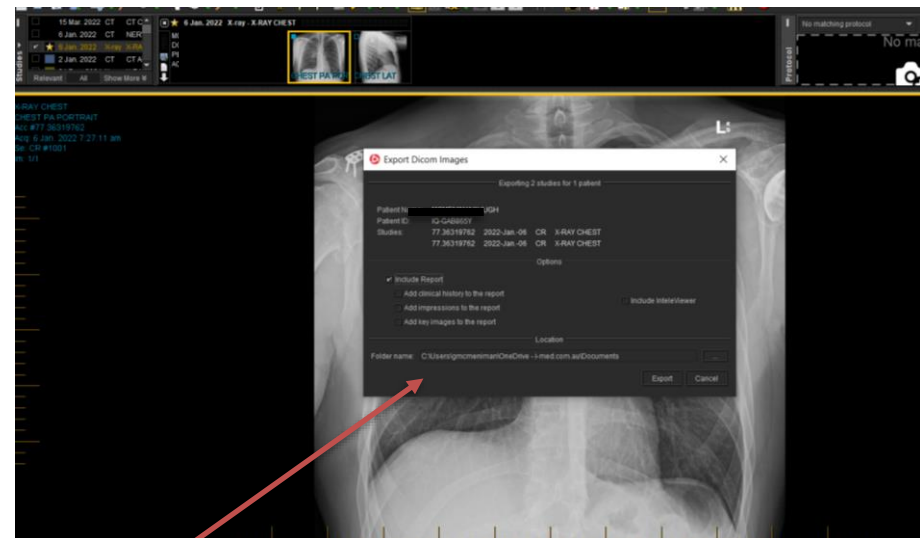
Studies
15 Mar. 2022 CT CT C
6 Jan. 2022 CT NER
6 Jan. 2022 X-ray X-RA
2 Jan. 2022 CT CT A
Relevant All Show More
6 Jan. 2022 X-ray - X-RAY CHEST
CHEST PA POR
CHEST LAT
No matching protocol
Protocol
No ma

X-RAY CHEST
CHEST PA PORTRAIT
Acc #77.36319762
Acq: 6 Jan. 2022 7:27:11 am
Se: CR #1001
Im: 1/1

L

Export Dicom Images
Exporting 2 studies for 1 patient
Patient N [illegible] UGH
Patient ID: IQ-GAB86SY
Studies: 77.36319762 2022-Jan.-06 CR X-RAY CHEST
77.36319762 2022-Jan.-06 CR X-RAY CHEST
Options
Include Report
Add clinical history to the report
Add impressions to the report
Add key images to the report
Include InteleViewer
Location
Folder name: C:\Users\gmcmenimanOneDrive - i-med.com.au\Documents
...
Export Cancel